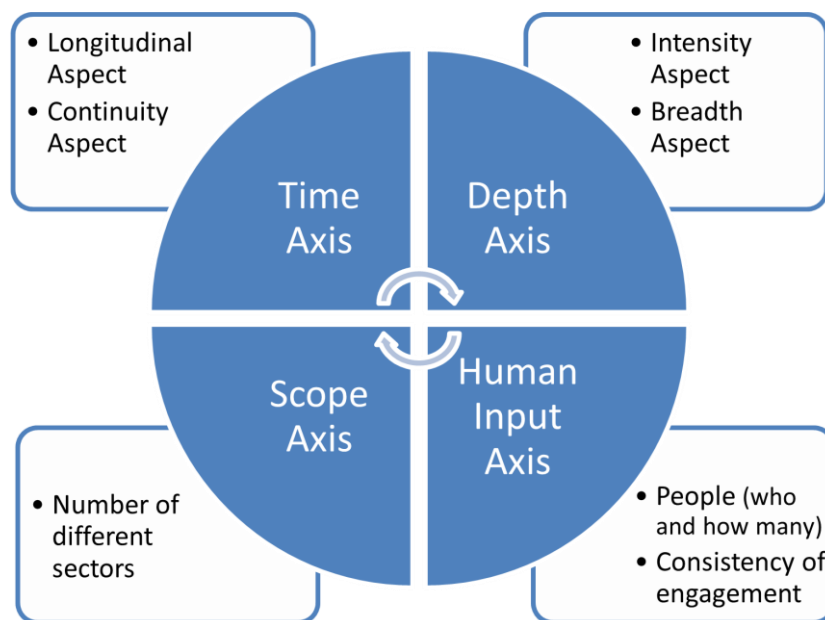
• Longitudinal Aspect
• Continuity Aspect

• Intensity Aspect
• Breadth Aspect

Time Axis

Depth Axis

Scope Axis

Human Input Axis

• Number of different sectors

• People (who and how many)
• Consistency of engagement